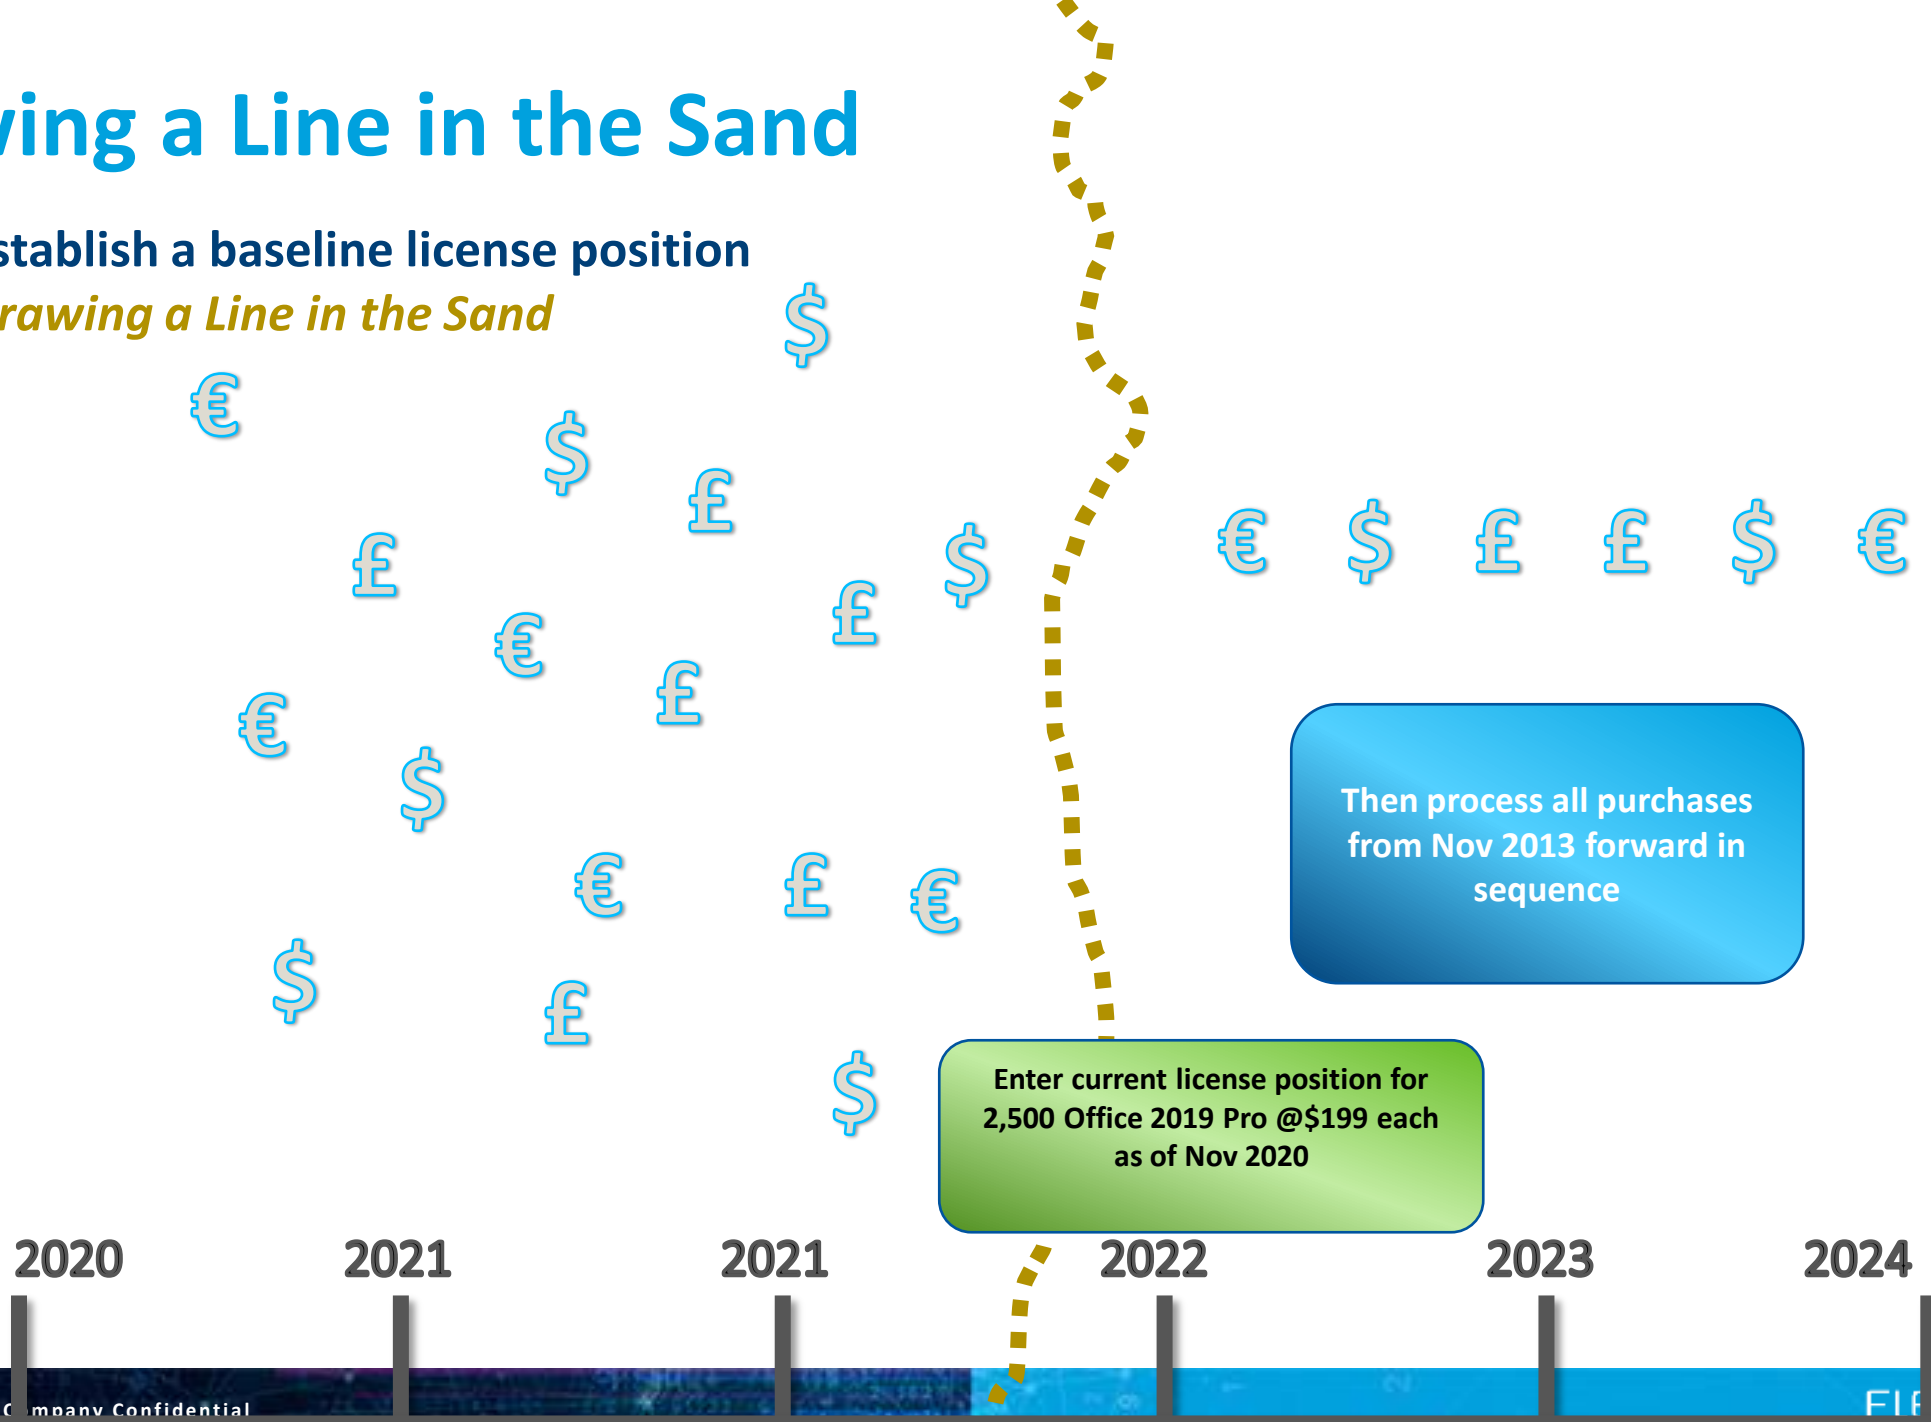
ving a Line in the Sand

stablish a baseline license position

rawing a Line in the Sand

€ $ $ £ £ $ € £ £ € $ € £ € $ £ $

€ $ £ £ $ €

Then process all purchases from Nov 2013 forward in sequence

Enter current license position for 2,500 Office 2019 Pro @$199 each as of Nov 2020

2020 2021 2021 2022 2023 2024

Company Confidential

FLE